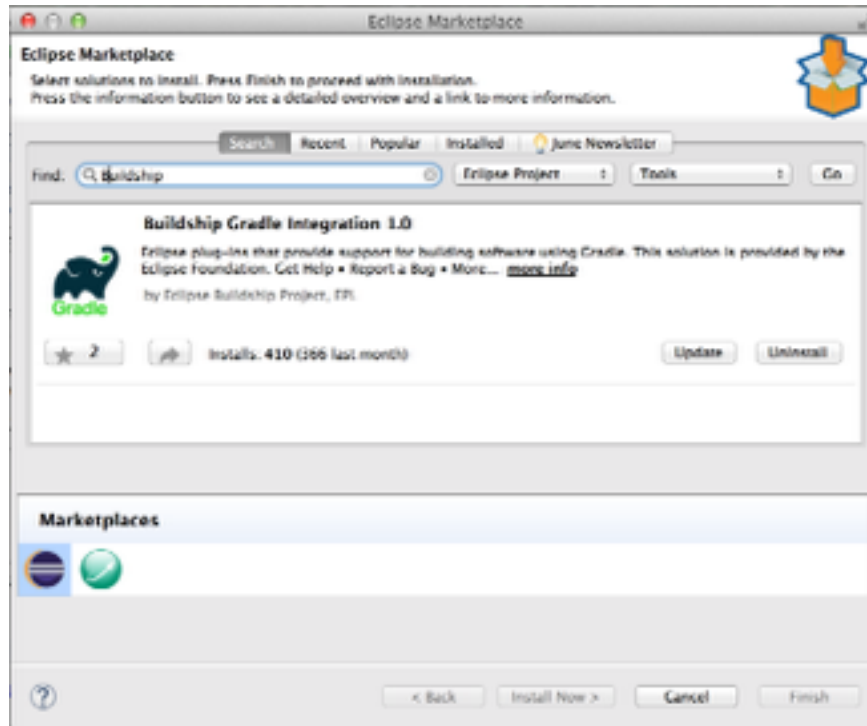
Eclipse Marketplace

Eclipse Marketplace

Select solutions to install. Press Finish to proceed with installation.
Press the information button to see a detailed overview and a link to more information.

Search | Recent | Popular | Installed | June Newsletter

Find: Buildship | Eclipse Project | Tools | Go

Buildship Gradle Integration 1.0

Eclipse plug-ins that provide support for building software using Gradle. This solution is provided by the Eclipse Foundation. Get Help • Report a Bug • More... more info

by Eclipse Buildship Project, EPL

Gradle

2

Installs: 410 (366 last month)

Update | Uninstall

Marketplaces

< Back | Install Now > | Cancel | Finish